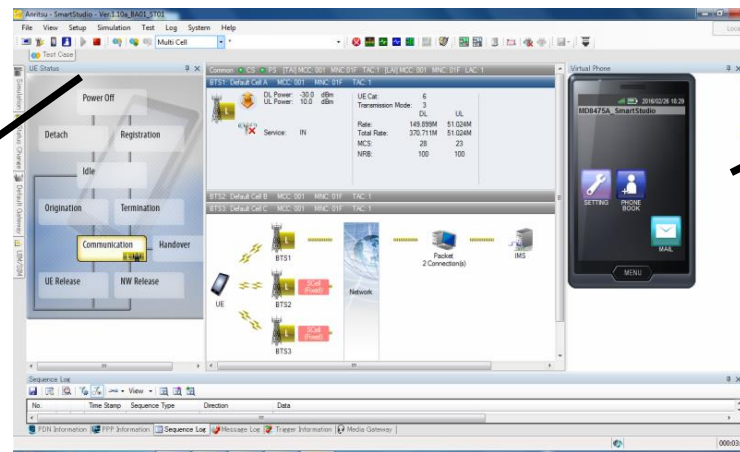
Anritsu - SmartStudio - Ver.1.10e_BA01_ST01

File View Setup Simulation Test Log System Help

Multi Cell

Test Case

UE Status

Power Off

Detach

Registration

Idle

Origination

Termination

Communication

Handover

UE Release

NW Release

Simulation Status Chooser Default Gateway LBM/SIM

Common CS PS [TA] MCC: 001 MNC: 01F LAC: 1 [LA] MCC: 001 MNC: 01F LAC: 1

BTS1: Default Cell A MCC: 001 MNC: 01F TAC: 1

DL Power: -30.0 dBm
UL Power: 10.0 dBm

Service: IN

| | DL | UL |
|---|---|---|
| UE Cat: | 6 | |
| Transmission Mode: | 3 | |
| Rate: | 149.899M | 51.024M |
| Total Rate: | 370.711M | 51.024M |
| MCS: | 28 | 23 |
| NRB: | 100 | 100 |

BTS2: Default Cell B MCC: 001 MNC: 01F TAC: 1

BTS3: Default Cell C MCC: 001 MNC: 01F TAC: 1

UE

BTS1

BTS2

BTS3

SCell (Fixed)

SCell (Fixed)

Network

Packet
2 Connection(s)

IMS

Virtual Phone

2016/02/26 18:29

MD8475A_SmartStudio

SETTING

PHONE BOOK

MAIL

MENU

Sequence Log

View

No. Time Stamp Sequence Type Direction Data

PDN Information PPP Information Sequence Log Message Log Trigger Information Media Gateway

000:03